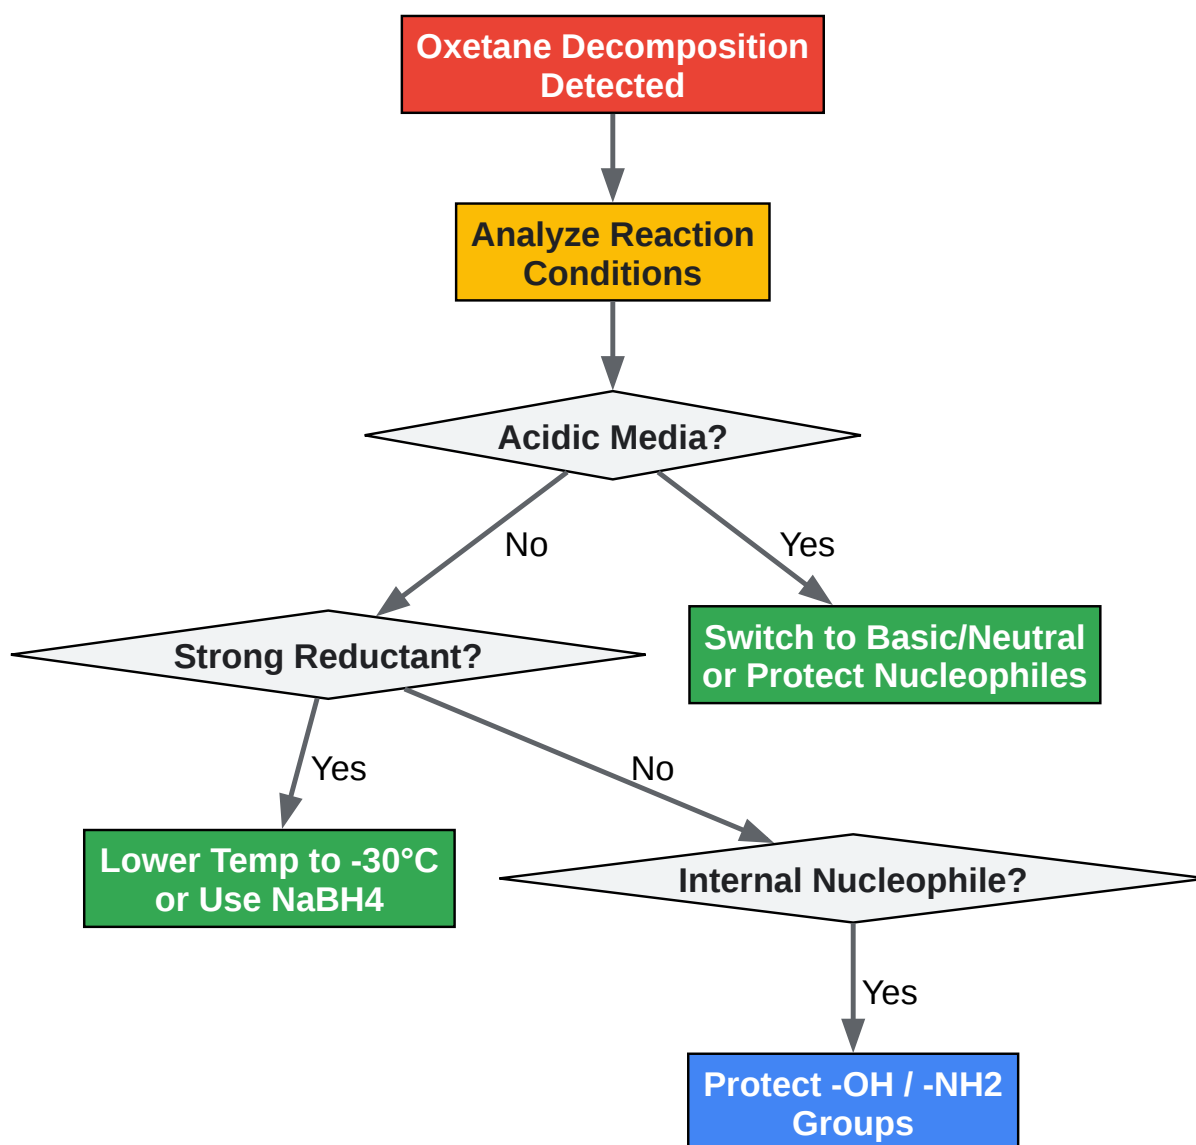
Oxetane Decomposition Detected

Analyze Reaction Conditions

Acidic Media?

No

Yes

Strong Reductant?

Switch to Basic/Neutral or Protect Nucleophiles

Yes

No

Lower Temp to -30°C or Use NaBH4

Internal Nucleophile?

Yes

Protect -OH / -NH2 Groups